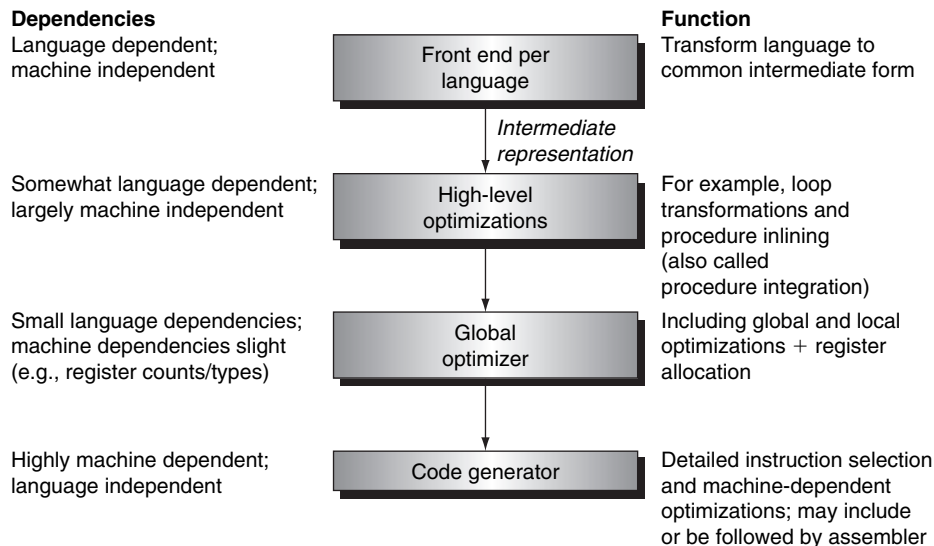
**Dependencies**

Language dependent; machine independent

Front end per language

**Function**

Transform language to common intermediate form

*Intermediate representation*

Somewhat language dependent; largely machine independent

High-level optimizations

For example, loop transformations and procedure inlining (also called procedure integration)

Small language dependencies; machine dependencies slight (e.g., register counts/types)

Global optimizer

Including global and local optimizations + register allocation

Highly machine dependent; language independent

Code generator

Detailed instruction selection and machine-dependent optimizations; may include or be followed by assembler